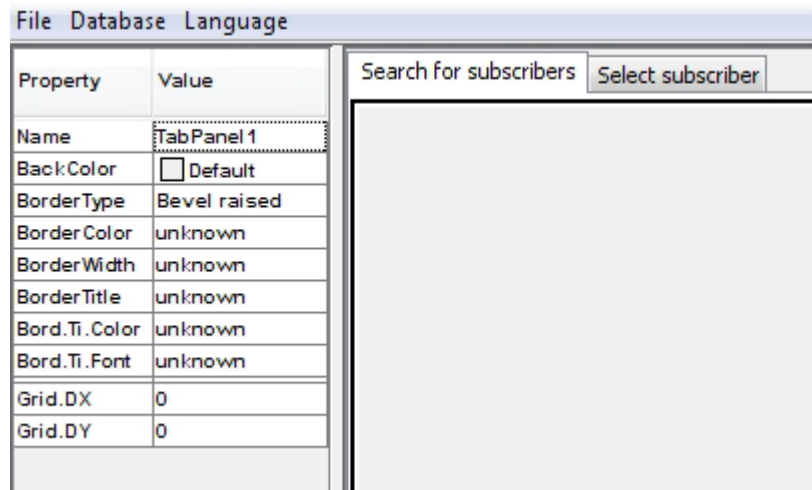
File Database Language

| Property | Value |
|---|---|
| Name | TabPanel1 |
| BackColor | Default |
| BorderType | Bevel raised |
| BorderColor | unknown |
| BorderWidth | unknown |
| BorderTitle | unknown |
| Bord.Ti.Color | unknown |
| Bord.Ti.Font | unknown |
| Grid.DX | 0 |
| Grid.DY | 0 |

Search for subscribers Select subscriber